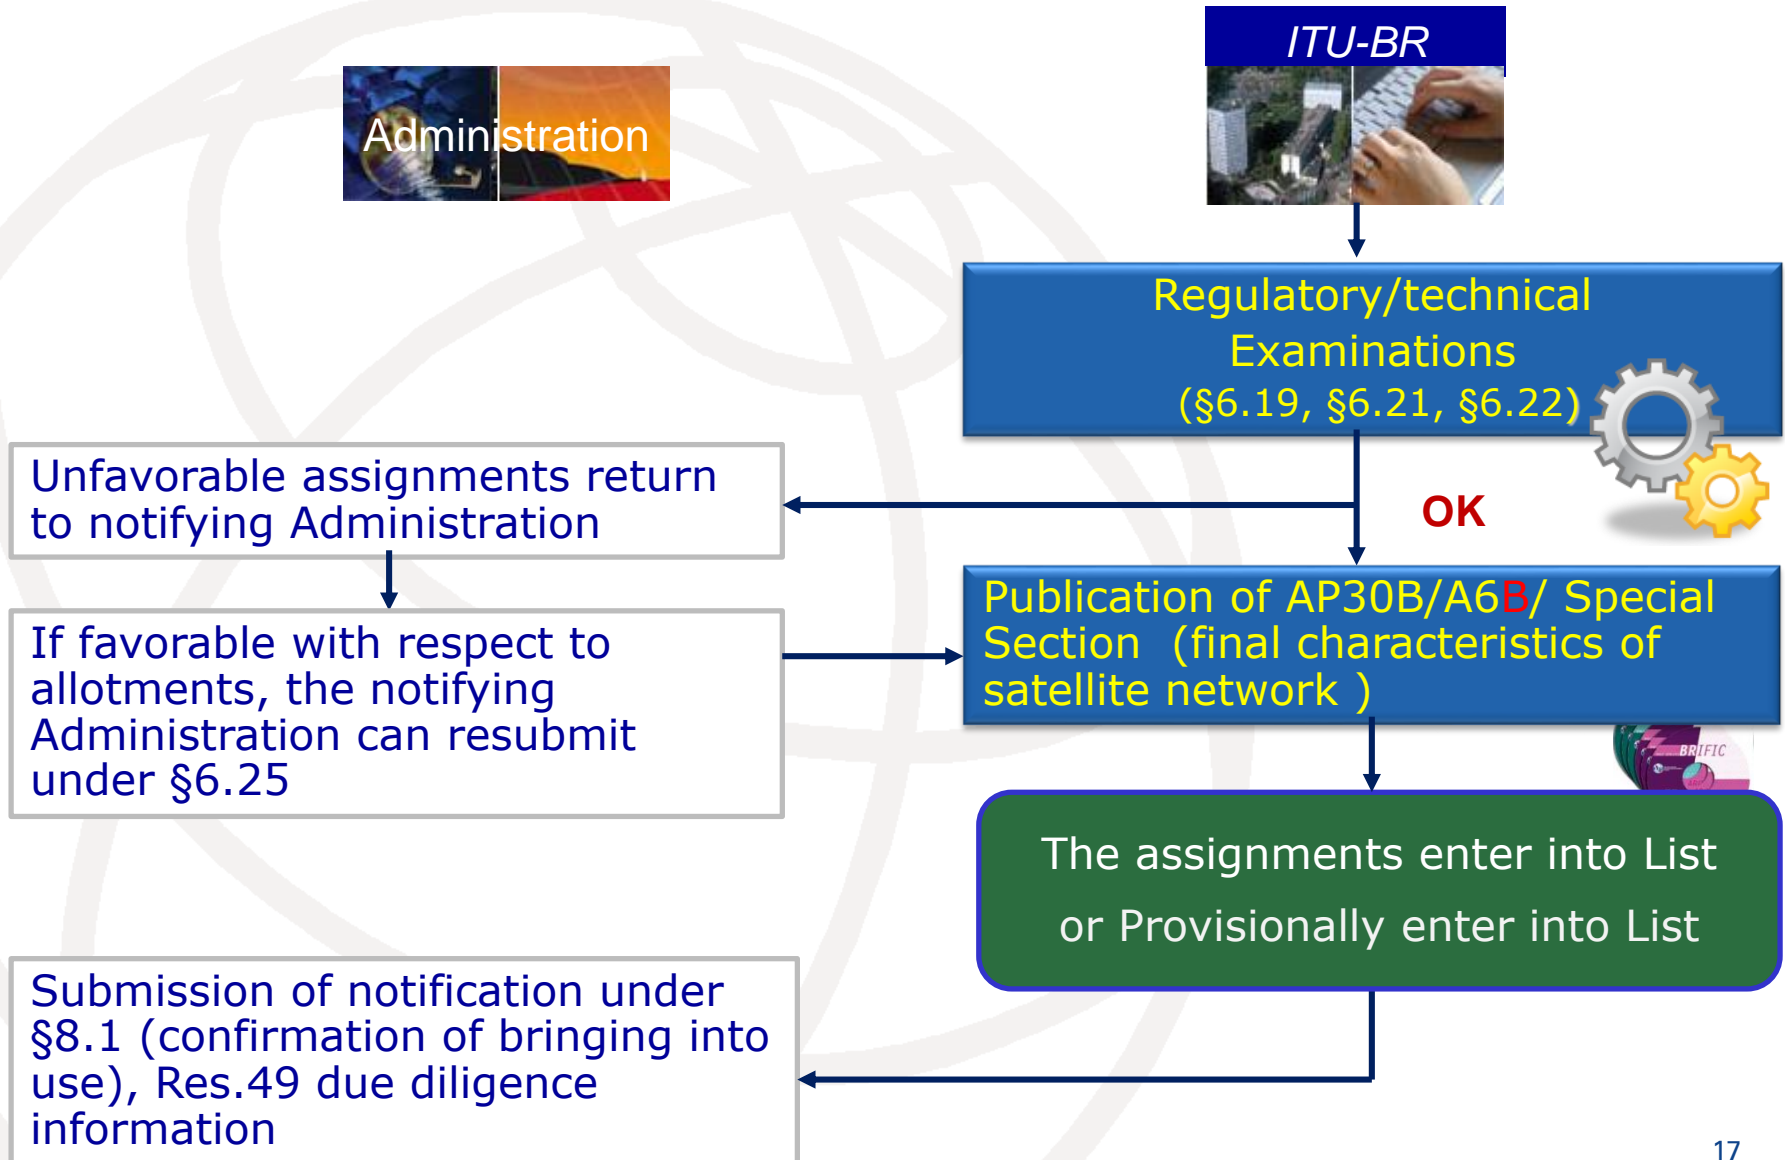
Administration

ITU-BR

Regulatory/technical Examinations (§6.19, §6.21, §6.22)

Unfavorable assignments return to notifying Administration

OK

If favorable with respect to allotments, the notifying Administration can resubmit under §6.25

Publication of AP30B/A6B/ Special Section (final characteristics of satellite network )

BRIFIC

The assignments enter into List or Provisionally enter into List

Submission of notification under §8.1 (confirmation of bringing into use), Res.49 due diligence information

17